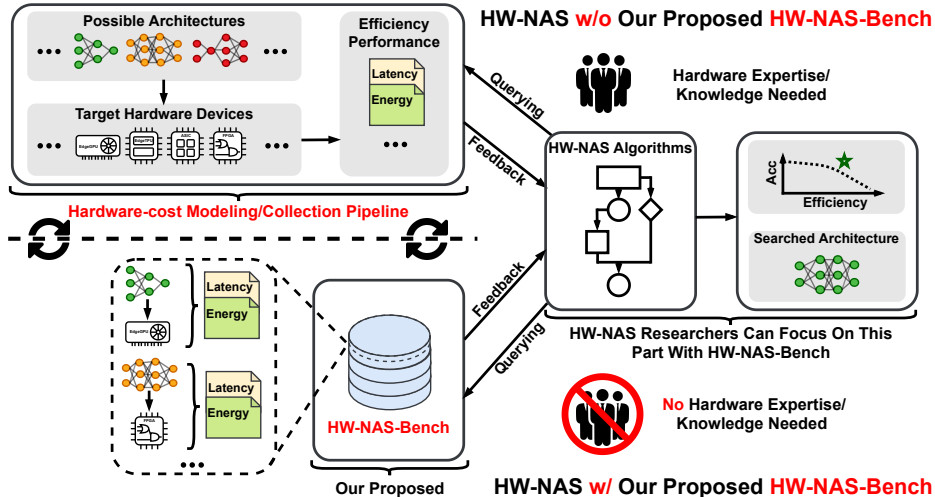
HW-NAS w/o Our Proposed HW-NAS-Bench

Possible Architectures

Target Hardware Devices

EdgeGPU EdgeTPU ASIC FPGA

Efficiency Performance

Latency

Energy

Querying

Feedback

Hardware Expertise/ Knowledge Needed

HW-NAS Algorithms

Acc

Efficiency

Searched Architecture

Hardware-cost Modeling/Collection Pipeline

Latency

Energy

EdgeGPU

Latency

Energy

FPGA

Feedback

Querying

HW-NAS-Bench

HW-NAS Researchers Can Focus On This Part With HW-NAS-Bench

No Hardware Expertise/ Knowledge Needed

Our Proposed

HW-NAS w/ Our Proposed HW-NAS-Bench